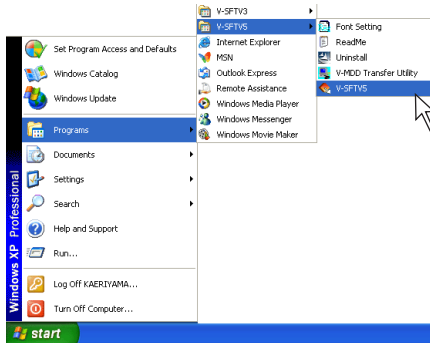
Set Program Access and Defaults
Windows Catalog
Windows Update
Programs
Documents
Settings
Search
Help and Support
Run...
Log Off KAERIYAMA...
Turn Off Computer...
Windows XP Professional
start

V-SFTV3
V-SFTV5
Internet Explorer
MSN
Outlook Express
Remote Assistance
Windows Media Player
Windows Messenger
Windows Movie Maker

Font Setting
ReadMe
Uninstall
V-MDD Transfer Utility
V-SFTV5